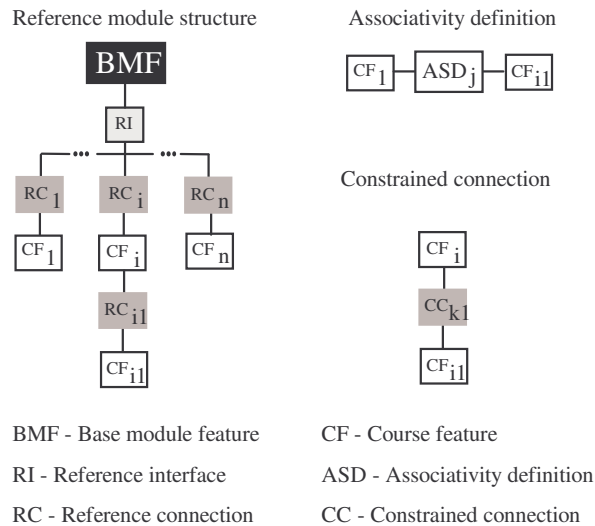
Reference module structure

BMF

RI

...

...

$RC_1$

$RC_i$

$RC_n$

$CF_1$

$CF_i$

$CF_n$

$RC_{i1}$

$CF_{i1}$

Associativity definition

$CF_1$

$ASD_j$

$CF_{i1}$

Constrained connection

$CF_i$

$CC_{k1}$

$CF_{i1}$

BMF - Base module feature

RI - Reference interface

RC - Reference connection

CF - Course feature

ASD - Associativity definition

CC - Constrained connection